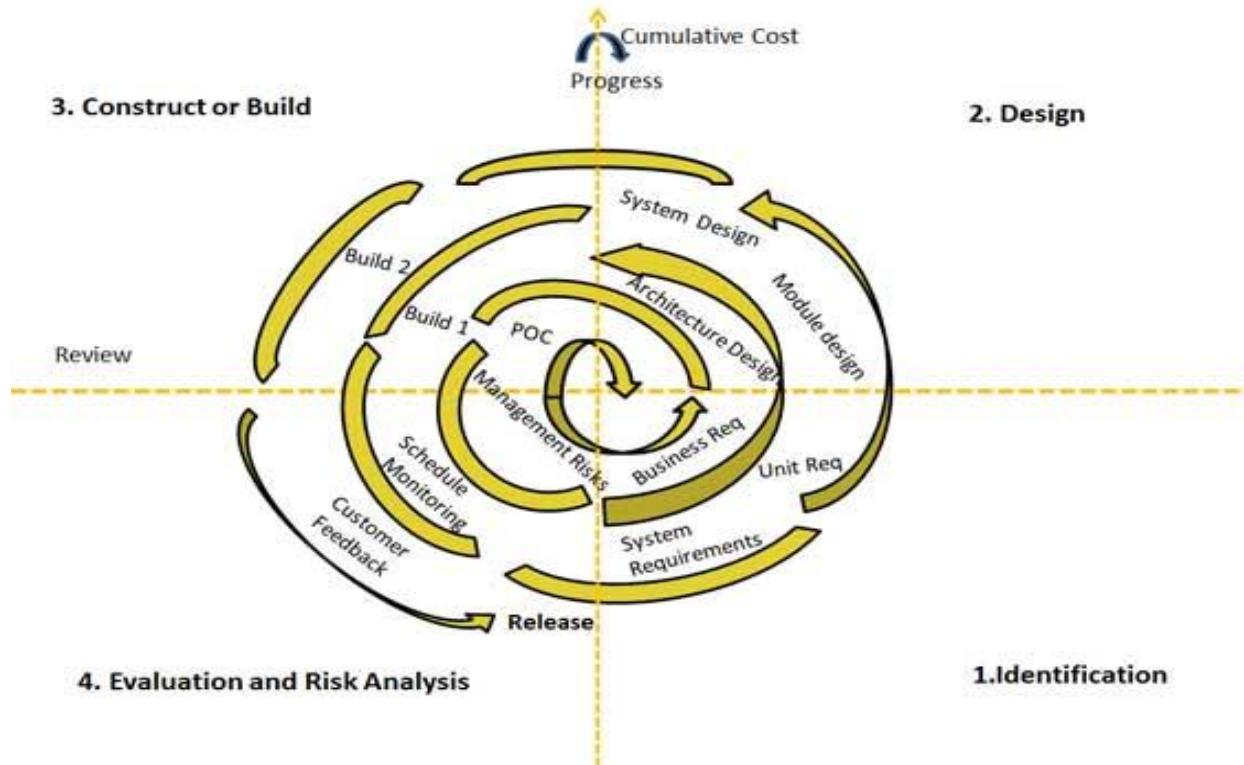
Cumulative Cost

Progress

3. Construct or Build

2. Design

System Design

Build 2

Module design

Architecture Design

Build 1

POC

Review

Management Risks

Business Req

Schedule Monitoring

Unit Req

Customer Feedback

System Requirements

Release

4. Evaluation and Risk Analysis

1.Identification